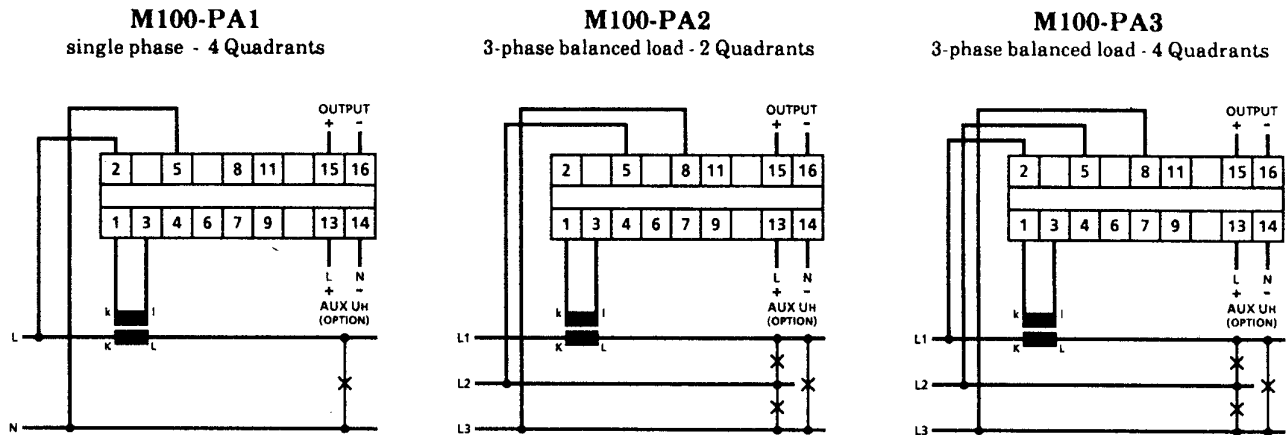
M100-PA1
single phase - 4 Quadrants

OUTPUT
+ -
2 5 8 11 15 16
1 3 4 6 7 9 13 14
k l
K L
L N
+ -
AUX UH
(OPTION)
L
N

M100-PA2
3-phase balanced load - 2 Quadrants

OUTPUT
+ -
2 5 8 11 15 16
1 3 4 6 7 9 13 14
k l
K L
L N
+ -
AUX UH
(OPTION)
L1
L2
L3

M100-PA3
3-phase balanced load - 4 Quadrants

OUTPUT
+ -
2 5 8 11 15 16
1 3 4 6 7 9 13 14
k l
K L
L N
+ -
AUX UH
(OPTION)
L1
L2
L3